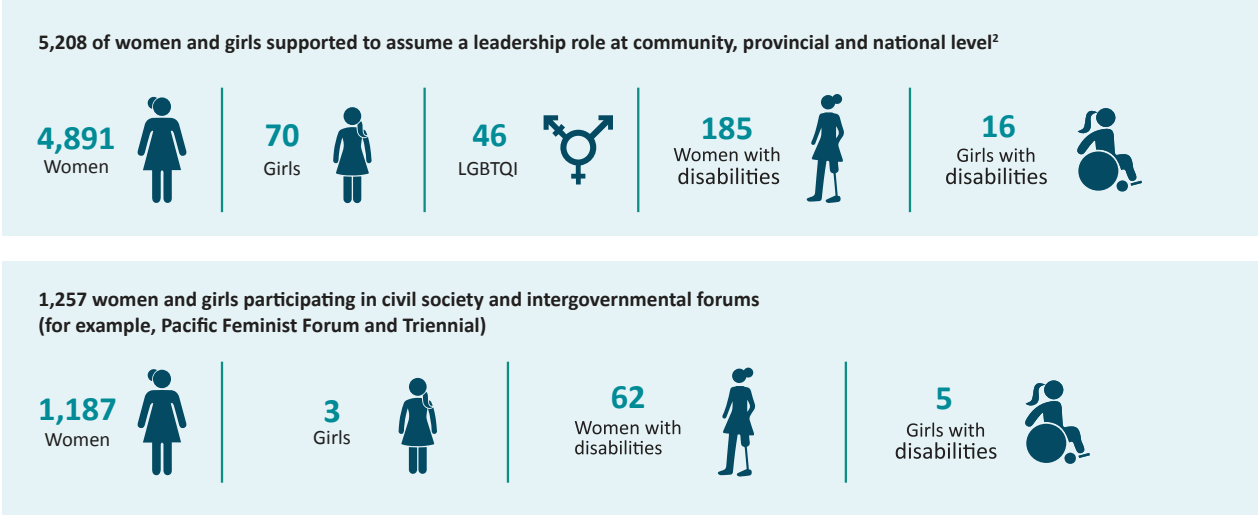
5,208 of women and girls supported to assume a leadership role at community, provincial and national level$^{2}$

4,891 Women

70 Girls

46 LGBTQI

185 Women with disabilities

16 Girls with disabilities

1,257 women and girls participating in civil society and intergovernmental forums (for example, Pacific Feminist Forum and Triennial)

1,187 Women

3 Girls

62 Women with disabilities

5 Girls with disabilities